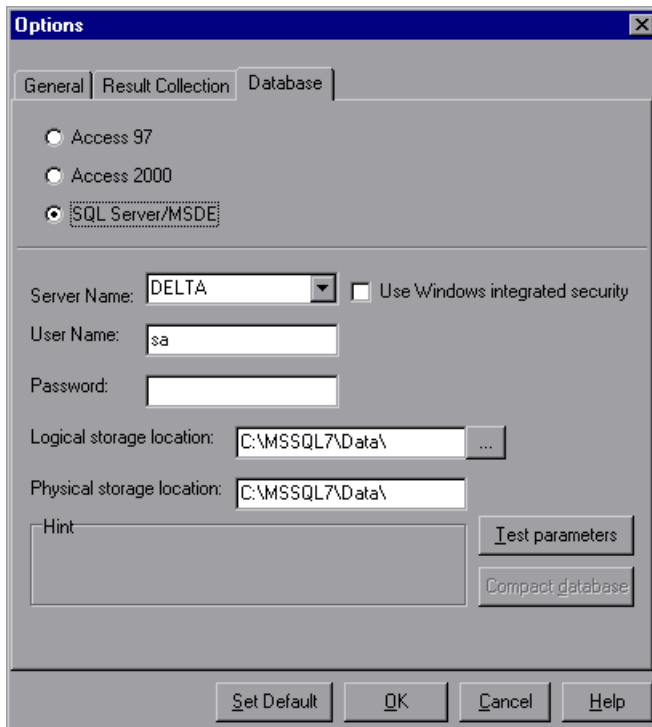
Options

General | Result Collection | Database

Access 97

Access 2000

SQL Server/MSDE

Server Name: DELTA

Use Windows integrated security

User Name: sa

Password:

Logical storage location: C:\MSSQL7\Data\ ...

Physical storage location: C:\MSSQL7\Data\

Hint

Test parameters

Compact database

Set Default | OK | Cancel | Help